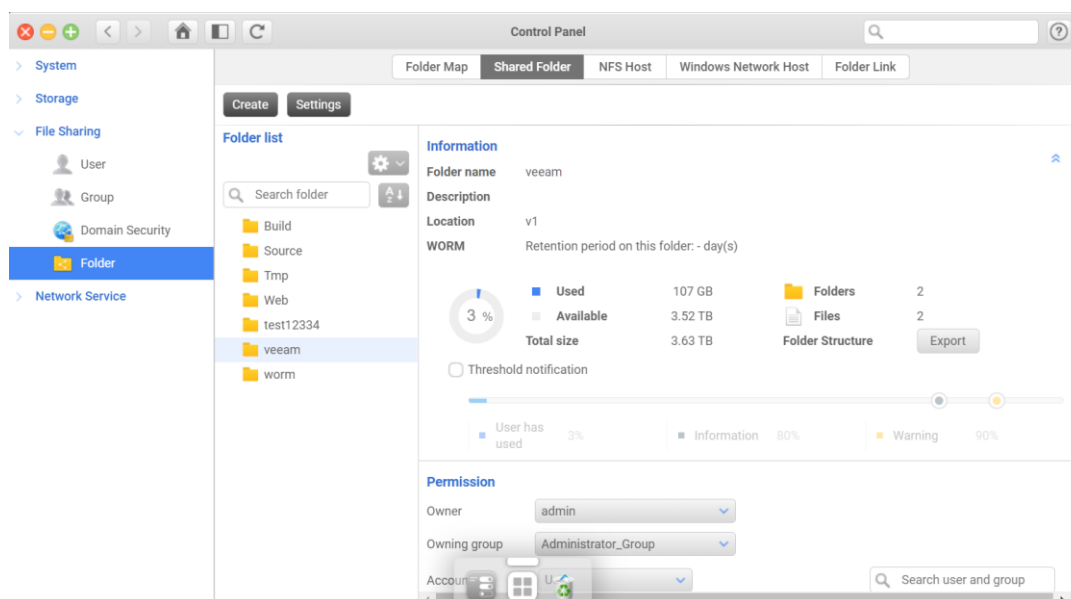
Control Panel

System
Storage
File Sharing
User
Group
Domain Security
Folder
Network Service

Folder Map | Shared Folder | NFS Host | Windows Network Host | Folder Link

Create
Settings

Folder list
Search folder
Build
Source
Tmp
Web
test12334
veeam
worm

Information
Folder name veeam
Description
Location v1
WORM Retention period on this folder: - day(s)

3 %
Used 107 GB
Available 3.52 TB
Total size 3.63 TB
Folders 2
Files 2
Folder Structure
Export

Threshold notification

User has used 3%
Information 80%
Warning 90%

Permission
Owner admin
Owning group Administrator_Group
Accou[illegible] U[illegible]
Search user and group